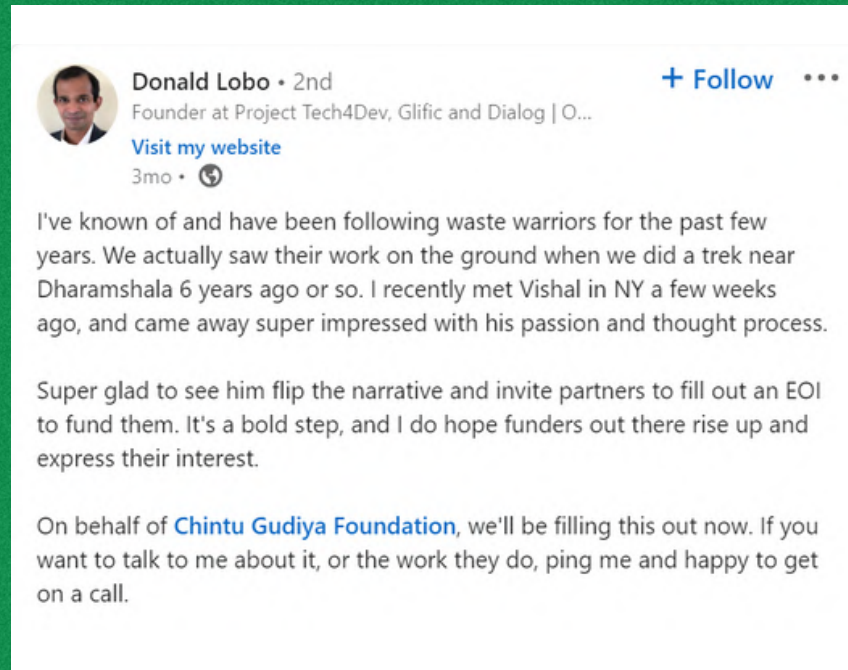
Donald Lobo • 2nd
Founder at Project Tech4Dev, Glific and Dialog | O...
Visit my website
3mo •

+ Follow •••

I've known of and have been following waste warriors for the past few years. We actually saw their work on the ground when we did a trek near Dharamshala 6 years ago or so. I recently met Vishal in NY a few weeks ago, and came away super impressed with his passion and thought process.

Super glad to see him flip the narrative and invite partners to fill out an EOI to fund them. It's a bold step, and I do hope funders out there rise up and express their interest.

On behalf of Chintu Gudiya Foundation, we'll be filling this out now. If you want to talk to me about it, or the work they do, ping me and happy to get on a call.